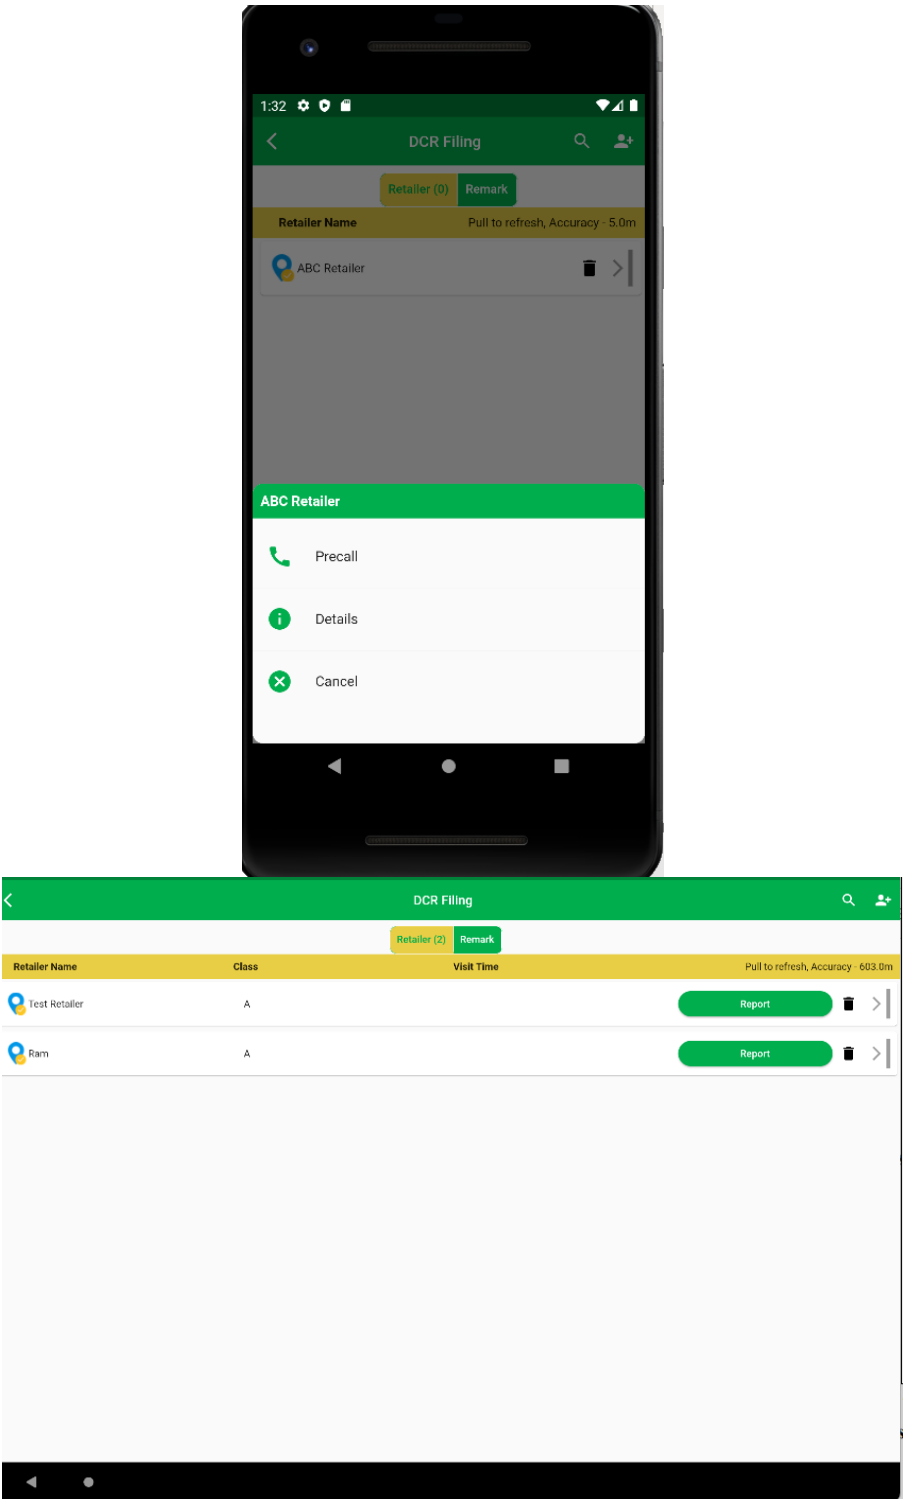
1:32

DCR Filing

Retailer (0) Remark

Retailer Name Pull to refresh, Accuracy - 5.0m

ABC Retailer

ABC Retailer

Precall

Details

Cancel

DCR Filing

Retailer (2) Remark

| Retailer Name | Class | Visit Time | Pull to refresh, Accuracy - 603.0m |
|---|---|---|---|
| Test Retailer | A | | Report |
| Ram | A | | Report |